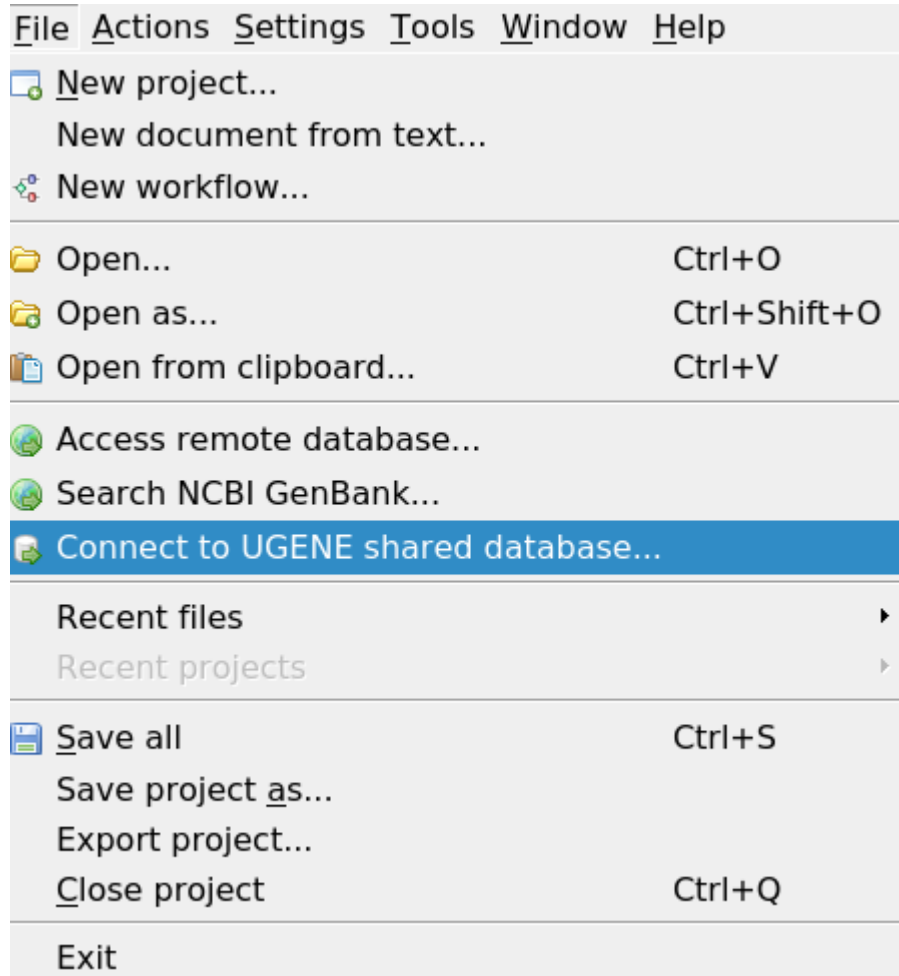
File Actions Settings Tools Window Help

New project...
New document from text...
New workflow...

Open... Ctrl+O
Open as... Ctrl+Shift+O
Open from clipboard... Ctrl+V

Access remote database...
Search NCBI GenBank...
Connect to UGENE shared database...

Recent files
Recent projects

Save all Ctrl+S
Save project as...
Export project...
Close project Ctrl+Q

Exit